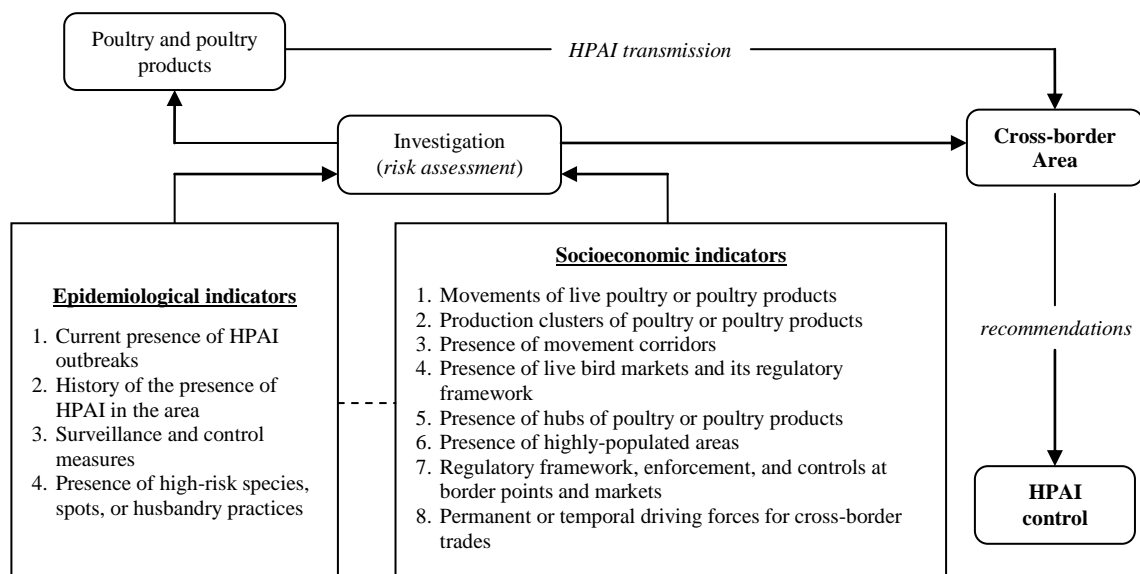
Poultry and poultry products

*HPAI transmission*

Investigation (*risk assessment*)

**Cross-border Area**

**Epidemiological indicators**

1. Current presence of HPAI outbreaks
2. History of the presence of HPAI in the area
3. Surveillance and control measures
4. Presence of high-risk species, spots, or husbandry practices

**Socioeconomic indicators**

1. Movements of live poultry or poultry products
2. Production clusters of poultry or poultry products
3. Presence of movement corridors
4. Presence of live bird markets and its regulatory framework
5. Presence of hubs of poultry or poultry products
6. Presence of highly-populated areas
7. Regulatory framework, enforcement, and controls at border points and markets
8. Permanent or temporal driving forces for cross-border trades

*recommendations*

**HPAI control**